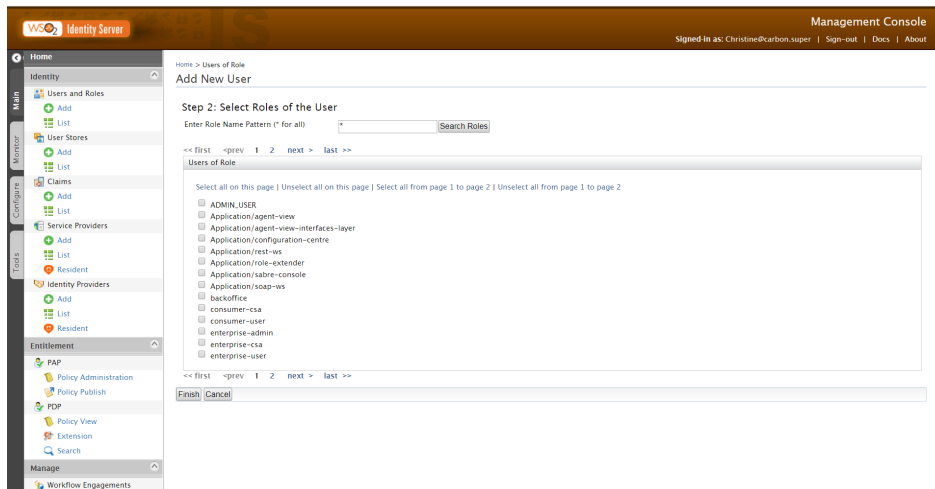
WSO2 Identity Server

Management Console
Signed-in as: Christine@carbon.super | Sign-out | Docs | About

Home
Identity
Users and Roles
Add
List
User Stores
Add
List
Claims
Add
List
Service Providers
Add
List
Resident
Identity Providers
Add
List
Resident
Entitlement
PAP
Policy Administration
Policy Publish
PDP
Policy View
Extension
Search
Manage
Workflow Engagements

Main
Monitor
Configure
Tools

Home > Users of Role
Add New User

Step 2: Select Roles of the User

Enter Role Name Pattern (* for all) * Search Roles

<< first <prev 1 2 next > last >>

Users of Role

Select all on this page | Unselect all on this page | Select all from page 1 to page 2 | Unselect all from page 1 to page 2

ADMIN_USER
Application/agent-view
Application/agent-view-interfaces-layer
Application/configuration-centre
Application/rest-ws
Application/role-extender
Application/sabre-console
Application/soap-ws
backoffice
consumer-csa
consumer-user
enterprise-admin
enterprise-csa
enterprise-user

<< first <prev 1 2 next > last >>

Finish Cancel